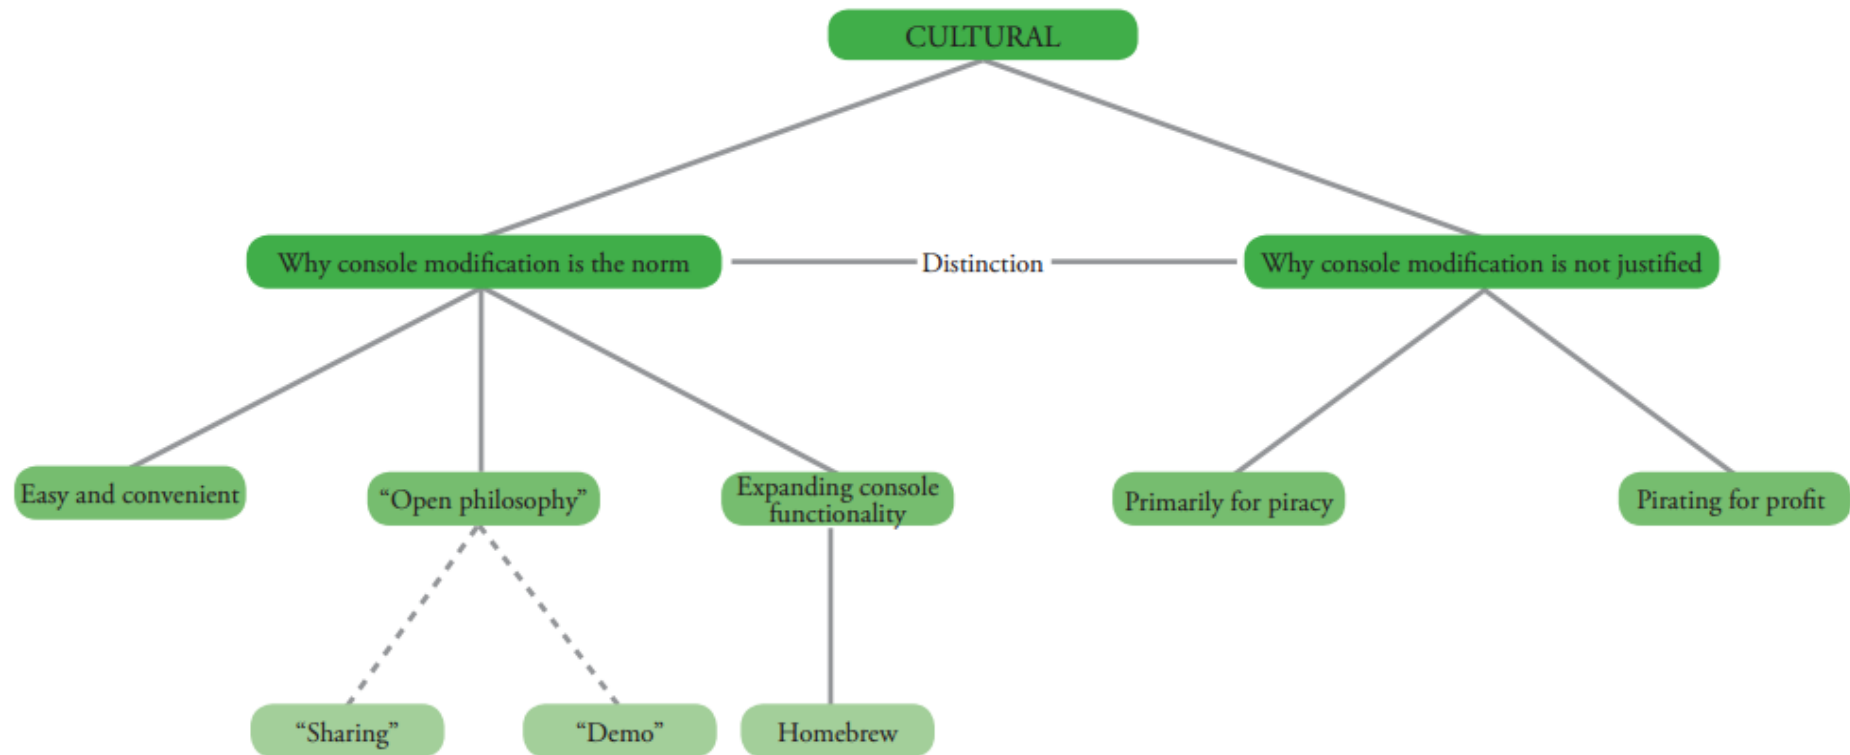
CULTURAL

Why console modification is the norm

Distinction

Why console modification is not justified

Easy and convenient

“Open philosophy”

Expanding console functionality

Primarily for piracy

Pirating for profit

“Sharing”

“Demo”

Homebrew